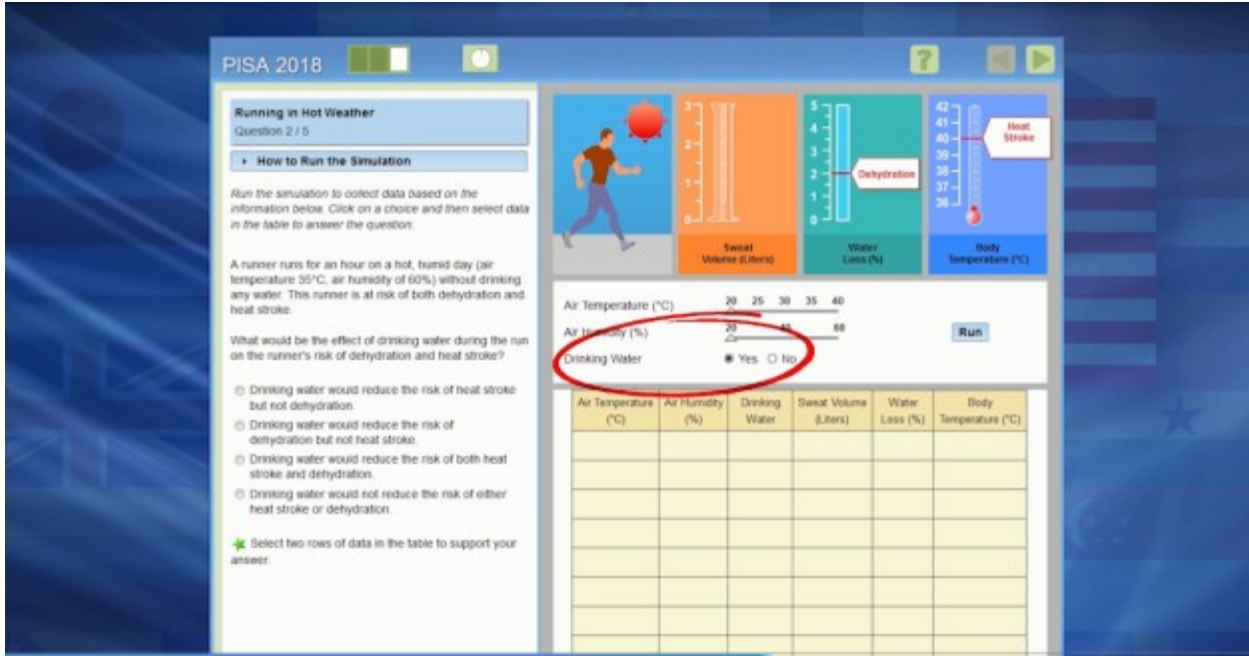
PISA 2018

?

Running in Hot Weather
Question 2 / 5

How to Run the Simulation

Run the simulation to collect data based on the information below. Click on a choice and then select data in the table to answer the question.

A runner runs for an hour on a hot, humid day (air temperature 35°C, air humidity of 60%) without drinking any water. This runner is at risk of both dehydration and heat stroke.

What would be the effect of drinking water during the run on the runner's risk of dehydration and heat stroke?

Drinking water would reduce the risk of heat stroke but not dehydration.

Drinking water would reduce the risk of dehydration but not heat stroke.

Drinking water would reduce the risk of both heat stroke and dehydration.

Drinking water would not reduce the risk of either heat stroke or dehydration.

Select two rows of data in the table to support your answer.

3
2
1
0
Sweat Volume (Liters)

5
4
3
2
1
0
Dehydration
Water Loss (%)

42
41
40
39
38
37
36
Heat Stroke
Body Temperature (°C)

Air Temperature (°C) 20 25 30 35 40

Air Humidity (%) 20 40 60

Drinking Water ● Yes ○ No

Run

| Air Temperature (°C) | Air Humidity (%) | Drinking Water | Sweat Volume (Liters) | Water Loss (%) | Body Temperature (°C) |
|---|---|---|---|---|---|
| | | | | | |
| | | | | | |
| | | | | | |
| | | | | | |
| | | | | | |
| | | | | | |
| | | | | | |
| | | | | | |